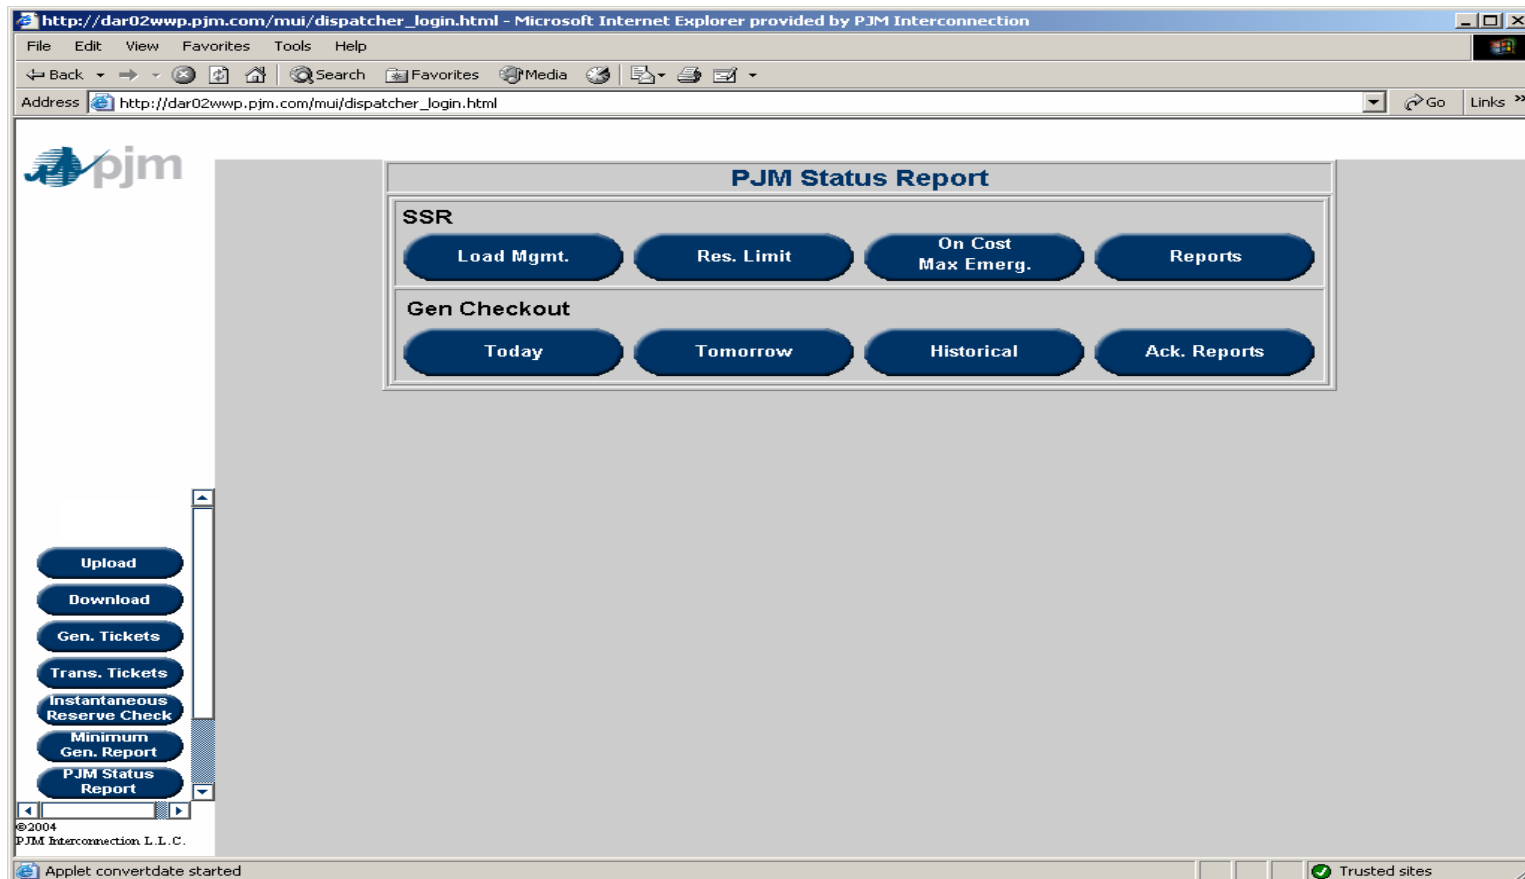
http://dar02wwp.pjm.com/mui/dispatcher_login.html - Microsoft Internet Explorer provided by PJM Interconnection

File Edit View Favorites Tools Help

Back Search Favorites Media

Address http://dar02wwp.pjm.com/mui/dispatcher_login.html Go Links »

pjm

PJM Status Report

SSR

Load Mgmt. Res. Limit On Cost Max Emerg. Reports

Gen Checkout

Today Tomorrow Historical Ack. Reports

Upload
Download
Gen. Tickets
Trans. Tickets
Instantaneous Reserve Check
Minimum Gen. Report
PJM Status Report

©2004
PJM Interconnection L.L.C.

Applet convertdate started

Trusted sites